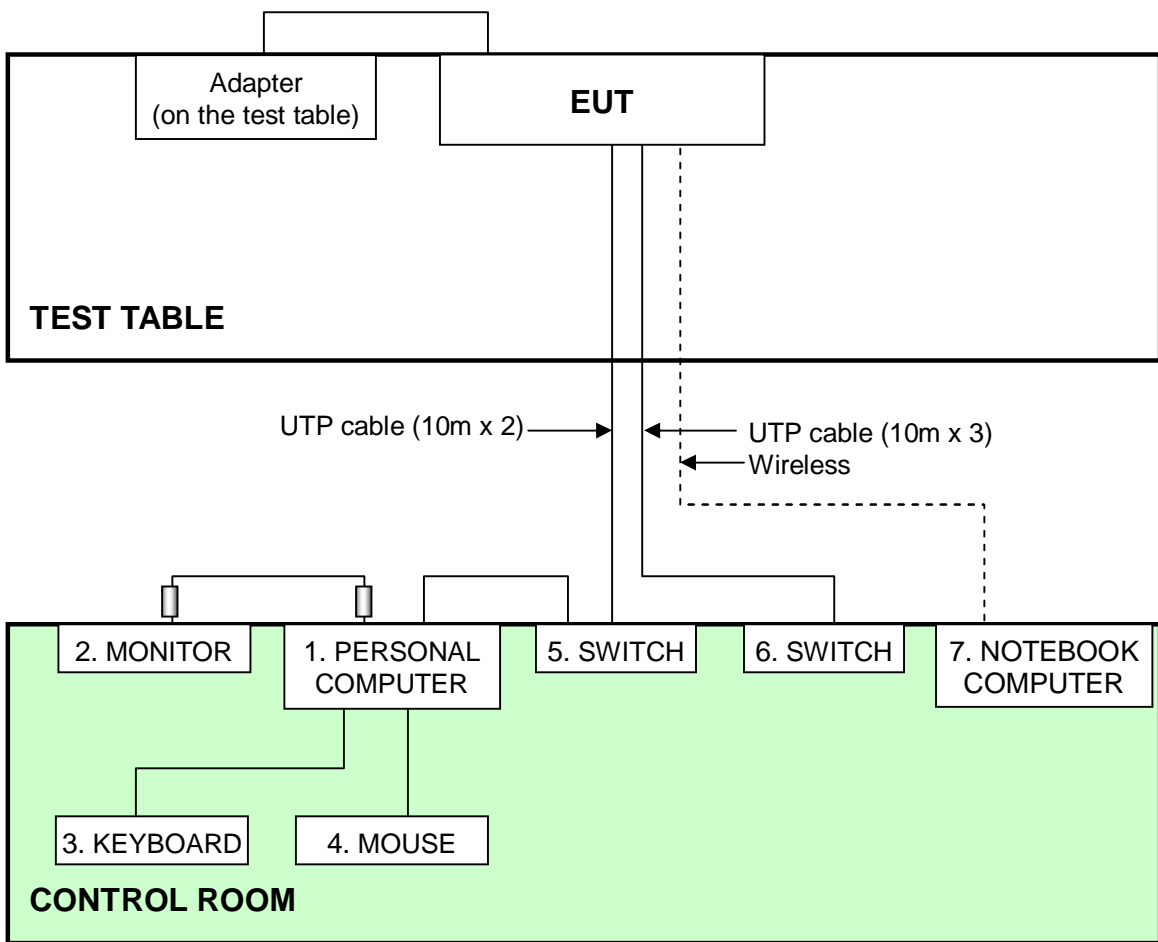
Adapter
(on the test table)

EUT

TEST TABLE

UTP cable (10m x 2)

UTP cable (10m x 3)

Wireless

2. MONITOR

1. PERSONAL COMPUTER

5. SWITCH

6. SWITCH

7. NOTEBOOK COMPUTER

3. KEYBOARD

4. MOUSE

CONTROL ROOM